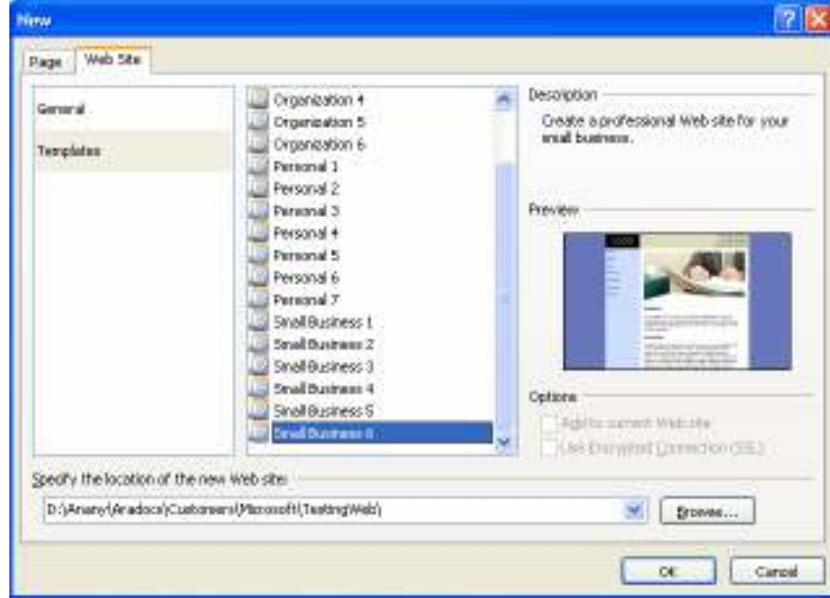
New

Page | Web Site

General

Templates

Organization 4
Organization 5
Organization 6
Personal 1
Personal 2
Personal 3
Personal 4
Personal 5
Personal 6
Personal 7
Small Business 1
Small Business 2
Small Business 3
Small Business 4
Small Business 5
Small Business 6

Description

Create a professional Web site for your small business.

Preview

Options

Add to current Web site

Use Encrypted Connection (SSL)

Specify the location of the new Web site:

D:\Anany\Anadocs\Customers\Microsoft\TestingWeb\

Browse...

OK

Cancel